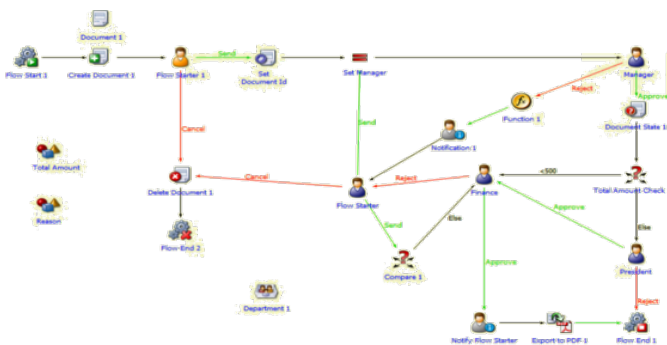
Document 1

Flow Start 1

Create Document 1

Flow Starter 1

Send

Set Document Id

Set Manager

Manager

Approve

Reject

Function 1

Document State 1

Cancel

Send

Notification 1

Total Amount

<500

Cancel

Reject

Total Amount Check

Delete Document 1

Flow Starter

Finance

Reason

Else

Send

Approve

Else

Flow-End 2

Compare 1

President

Approve

Department 1

Reject

Notify Flow Starter

Export to PDF 1

Flow End 1